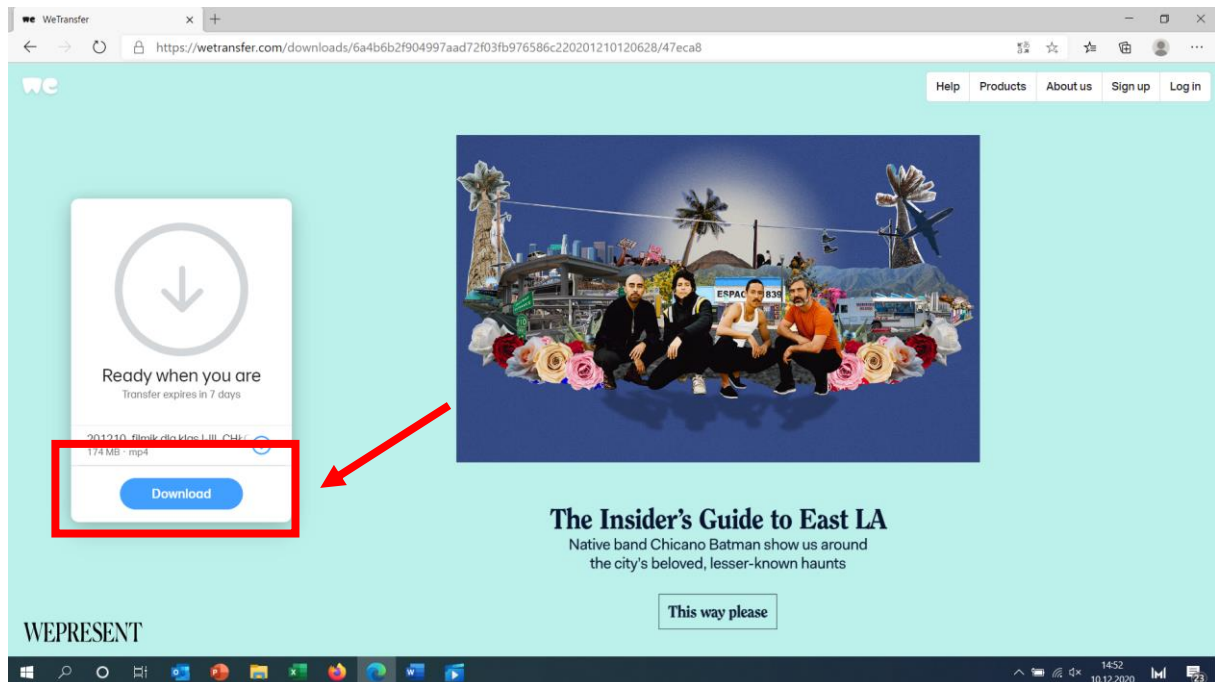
WeTransfer

https://wetransfer.com/downloads/6a4b6b2f904997aad72f03fb976586c220201210120628/47eca8

Help Products About us Sign up Log in

Ready when you are
Transfer expires in 7 days

201210_filmik dla klas I-III_CH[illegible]
174 MB · mp4

Download

ESPAC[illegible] 839

The Insider's Guide to East LA
Native band Chicano Batman show us around the city's beloved, lesser-known haunts

This way please

WEPRESENT

14:52
10.12.2020